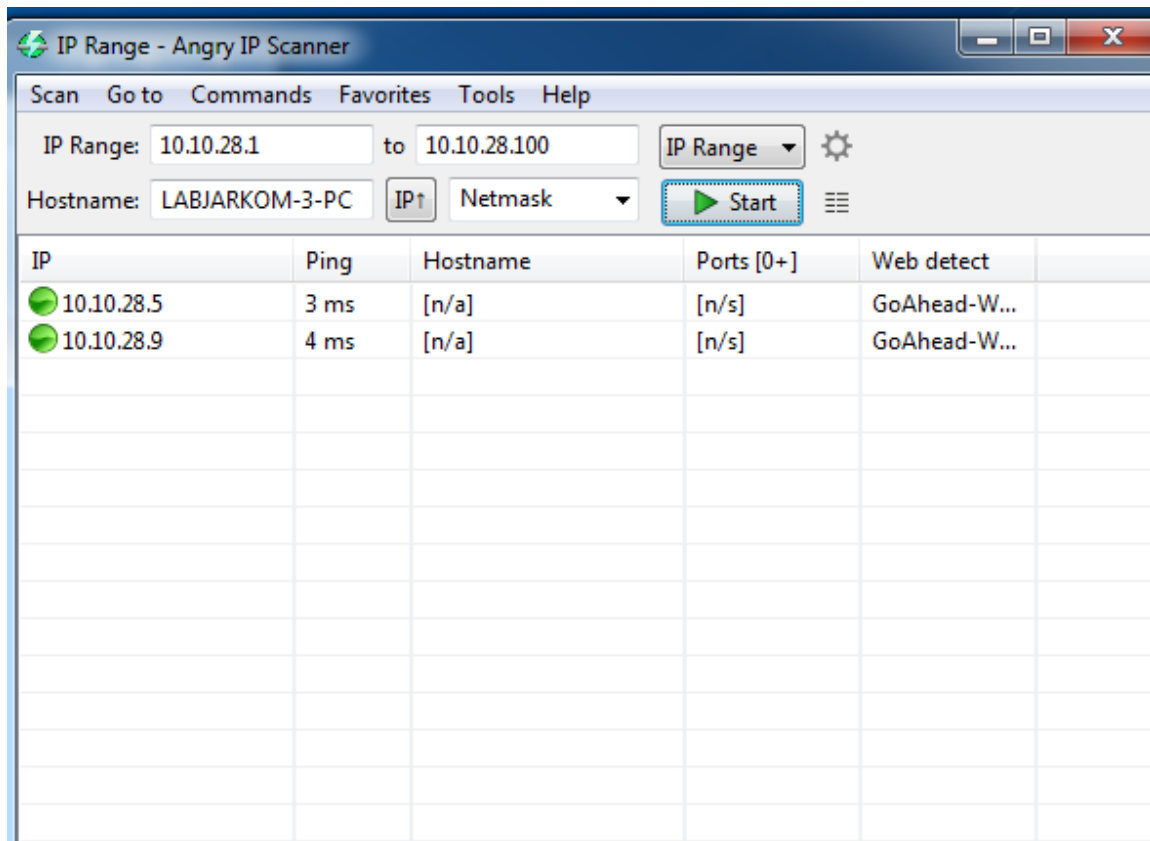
IP Range - Angry IP Scanner

Scan Go to Commands Favorites Tools Help

IP Range: 10.10.28.1 to 10.10.28.100 IP Range

Hostname: LABJARKOM-3-PC IP↑ Netmask Start

| IP | Ping | Hostname | Ports [0+] | Web detect |
|---|---|---|---|---|
| 10.10.28.5 | 3 ms | [n/a] | [n/s] | GoAhead-W... |
| 10.10.28.9 | 4 ms | [n/a] | [n/s] | GoAhead-W... |